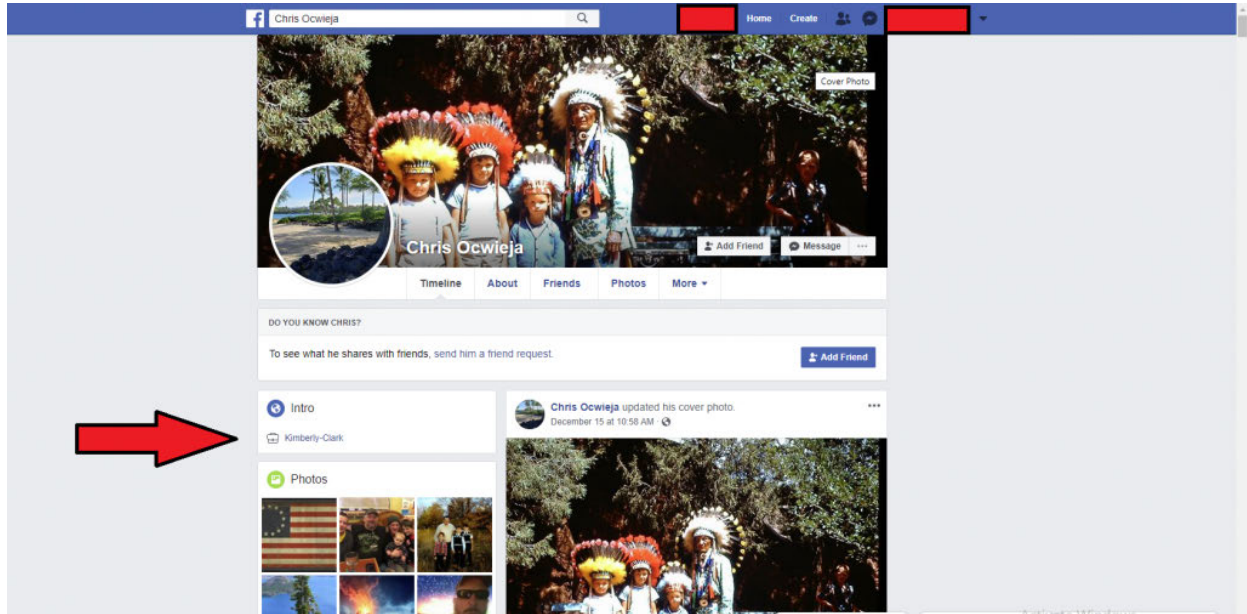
Chris Ocwieja

Home Create

Cover Photo

Chris Ocwieja

Add Friend Message ···

Timeline About Friends Photos More ▾

DO YOU KNOW CHRIS?

To see what he shares with friends, send him a friend request.

Add Friend

Intro

Kimberly-Clark

Photos

Chris Ocwieja updated his cover photo.
December 15 at 10:58 AM ·

···